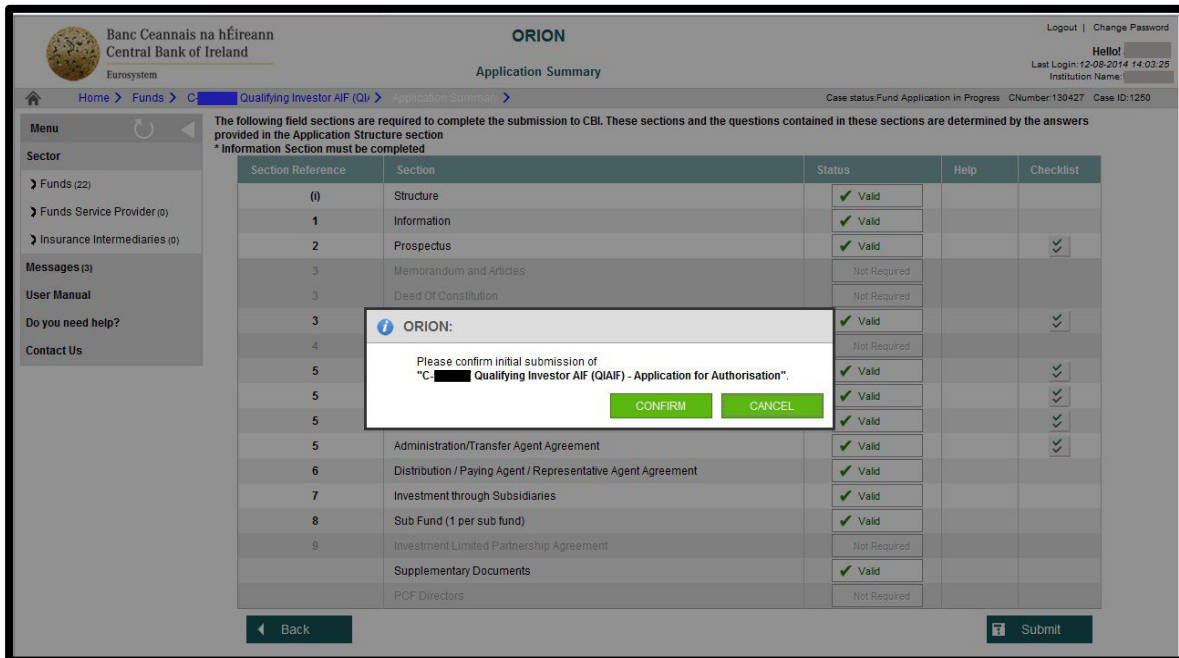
Banc Ceannais na hÉireann
Central Bank of Ireland
Eurosystem

ORION

Application Summary

Logout | Change Password
Hello! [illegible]
Last Login: 12-08-2014 14:03:25
Institution Name: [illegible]

Home > Funds > C-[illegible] Qualifying Investor AIF (QI/ > Application Summary >

Case status: Fund Application in Progress CNumber:130427 Case ID:1250

Menu
Sector
Funds (22)
Funds Service Provider (0)
Insurance Intermediaries (0)
Messages (3)
User Manual
Do you need help?
Contact Us

The following field sections are required to complete the submission to CBI. These sections and the questions contained in these sections are determined by the answers provided in the Application Structure section
* Information Section must be completed

| Section Reference | Section | Status | Help | Checklist |
|---|---|---|---|---|
| (i) | Structure | Valid | | |
| 1 | Information | Valid | | |
| 2 | Prospectus | Valid | | |
| 3 | Memorandum and Articles | Not Required | | |
| 3 | Deed Of Constitution | Not Required | | |
| 3 | | Valid | | |
| 4 | | Not Required | | |
| 5 | | Valid | | |
| 5 | | Valid | | |
| 5 | | Valid | | |
| 5 | Administration/Transfer Agent Agreement | Valid | | |
| 6 | Distribution / Paying Agent / Representative Agent Agreement | Valid | | |
| 7 | Investment through Subsidiaries | Valid | | |
| 8 | Sub Fund (1 per sub fund) | Valid | | |
| 9 | Investment Limited Partnership Agreement | Not Required | | |
| | Supplementary Documents | Valid | | |
| | PCF Directors | Not Required | | |

ORION:
Please confirm initial submission of
"C-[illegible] Qualifying Investor AIF (QIAIF) - Application for Authorisation".
CONFIRM CANCEL

Back
Submit